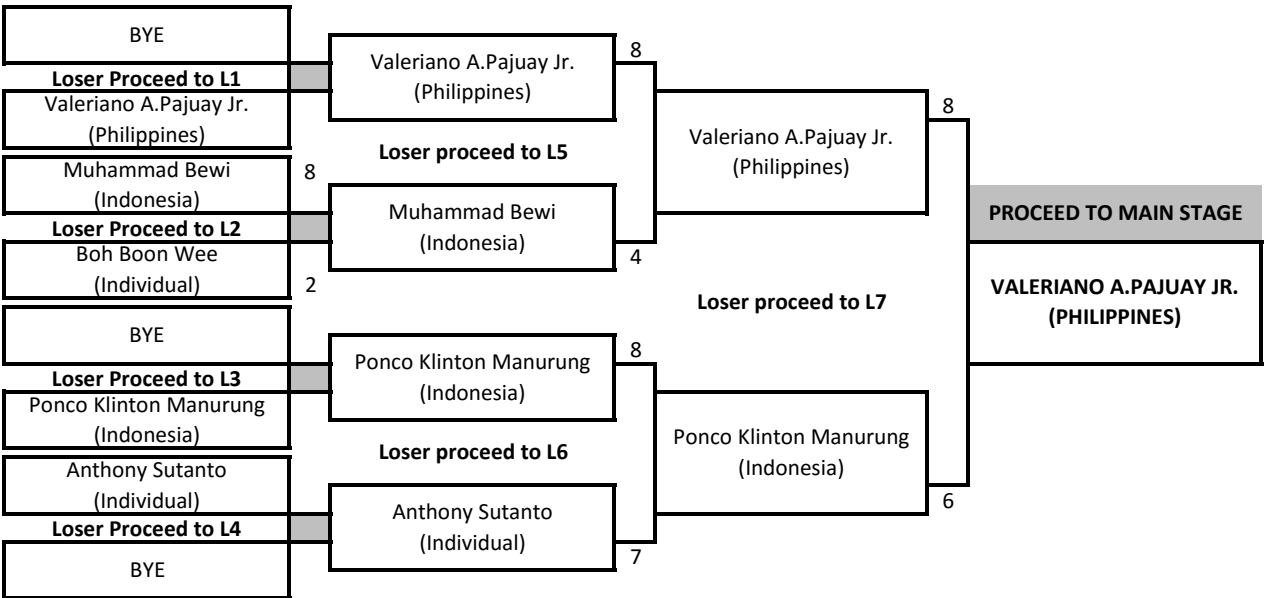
BYE

Loser Proceed to L1

Valeriano A.Pajuay Jr. (Philippines)

Muhammad Bewi (Indonesia)

8

Loser Proceed to L2

Boh Boon Wee (Individual)

2

BYE

Loser Proceed to L3

Ponco Klinton Manurung (Indonesia)

Anthony Sutanto (Individual)

Loser Proceed to L4

BYE

Valeriano A.Pajuay Jr. (Philippines)

8

Loser proceed to L5

Muhammad Bewi (Indonesia)

4

Ponco Klinton Manurung (Indonesia)

8

Loser proceed to L6

Anthony Sutanto (Individual)

7

Valeriano A.Pajuay Jr. (Philippines)

8

Loser proceed to L7

Ponco Klinton Manurung (Indonesia)

6

PROCEED TO MAIN STAGE

VALERIANO A.PAJUAY JR. (PHILIPPINES)